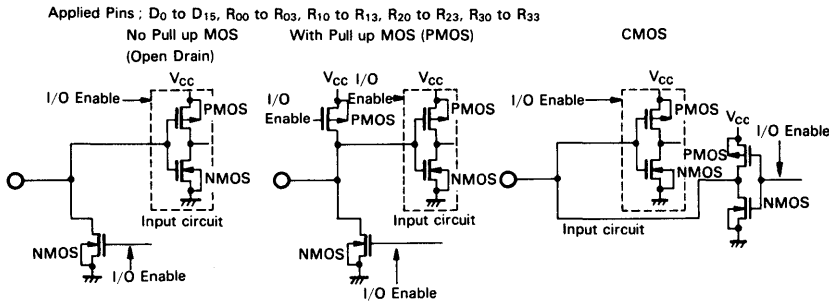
Applied Pins ; $D_0$ to $D_{15}$, $R_{00}$ to $R_{03}$, $R_{10}$ to $R_{13}$, $R_{20}$ to $R_{23}$, $R_{30}$ to $R_{33}$

No Pull up MOS (Open Drain)

$V_{CC}$
I/O Enable
PMOS
NMOS
Input circuit
NMOS
I/O Enable

With Pull up MOS (PMOS)

$V_{CC}$ I/O Enable
I/O Enable
PMOS
$V_{CC}$
PMOS
NMOS
Input circuit
NMOS
I/O Enable

CMOS

$V_{CC}$
I/O Enable
PMOS
NMOS
$V_{CC}$
PMOS
I/O Enable
NMOS
Input circuit